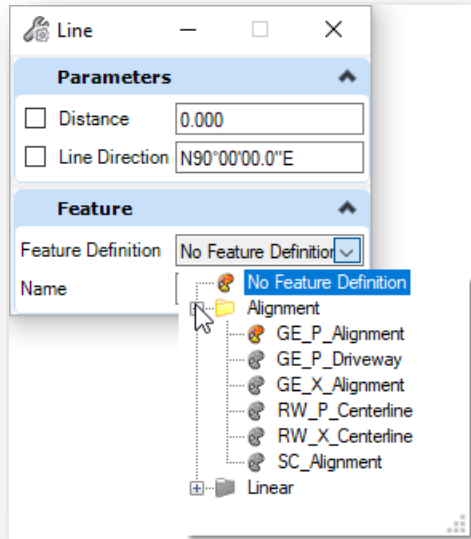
Line

Parameters

Distance 0.000

Line Direction N90°00'00.0"E

Feature

Feature Definition No Feature Definitio

Name

No Feature Definition
Alignment
GE_P_Alignment
GE_P_Driveway
GE_X_Alignment
RW_P_Centerline
RW_X_Centerline
SC_Alignment
Linear